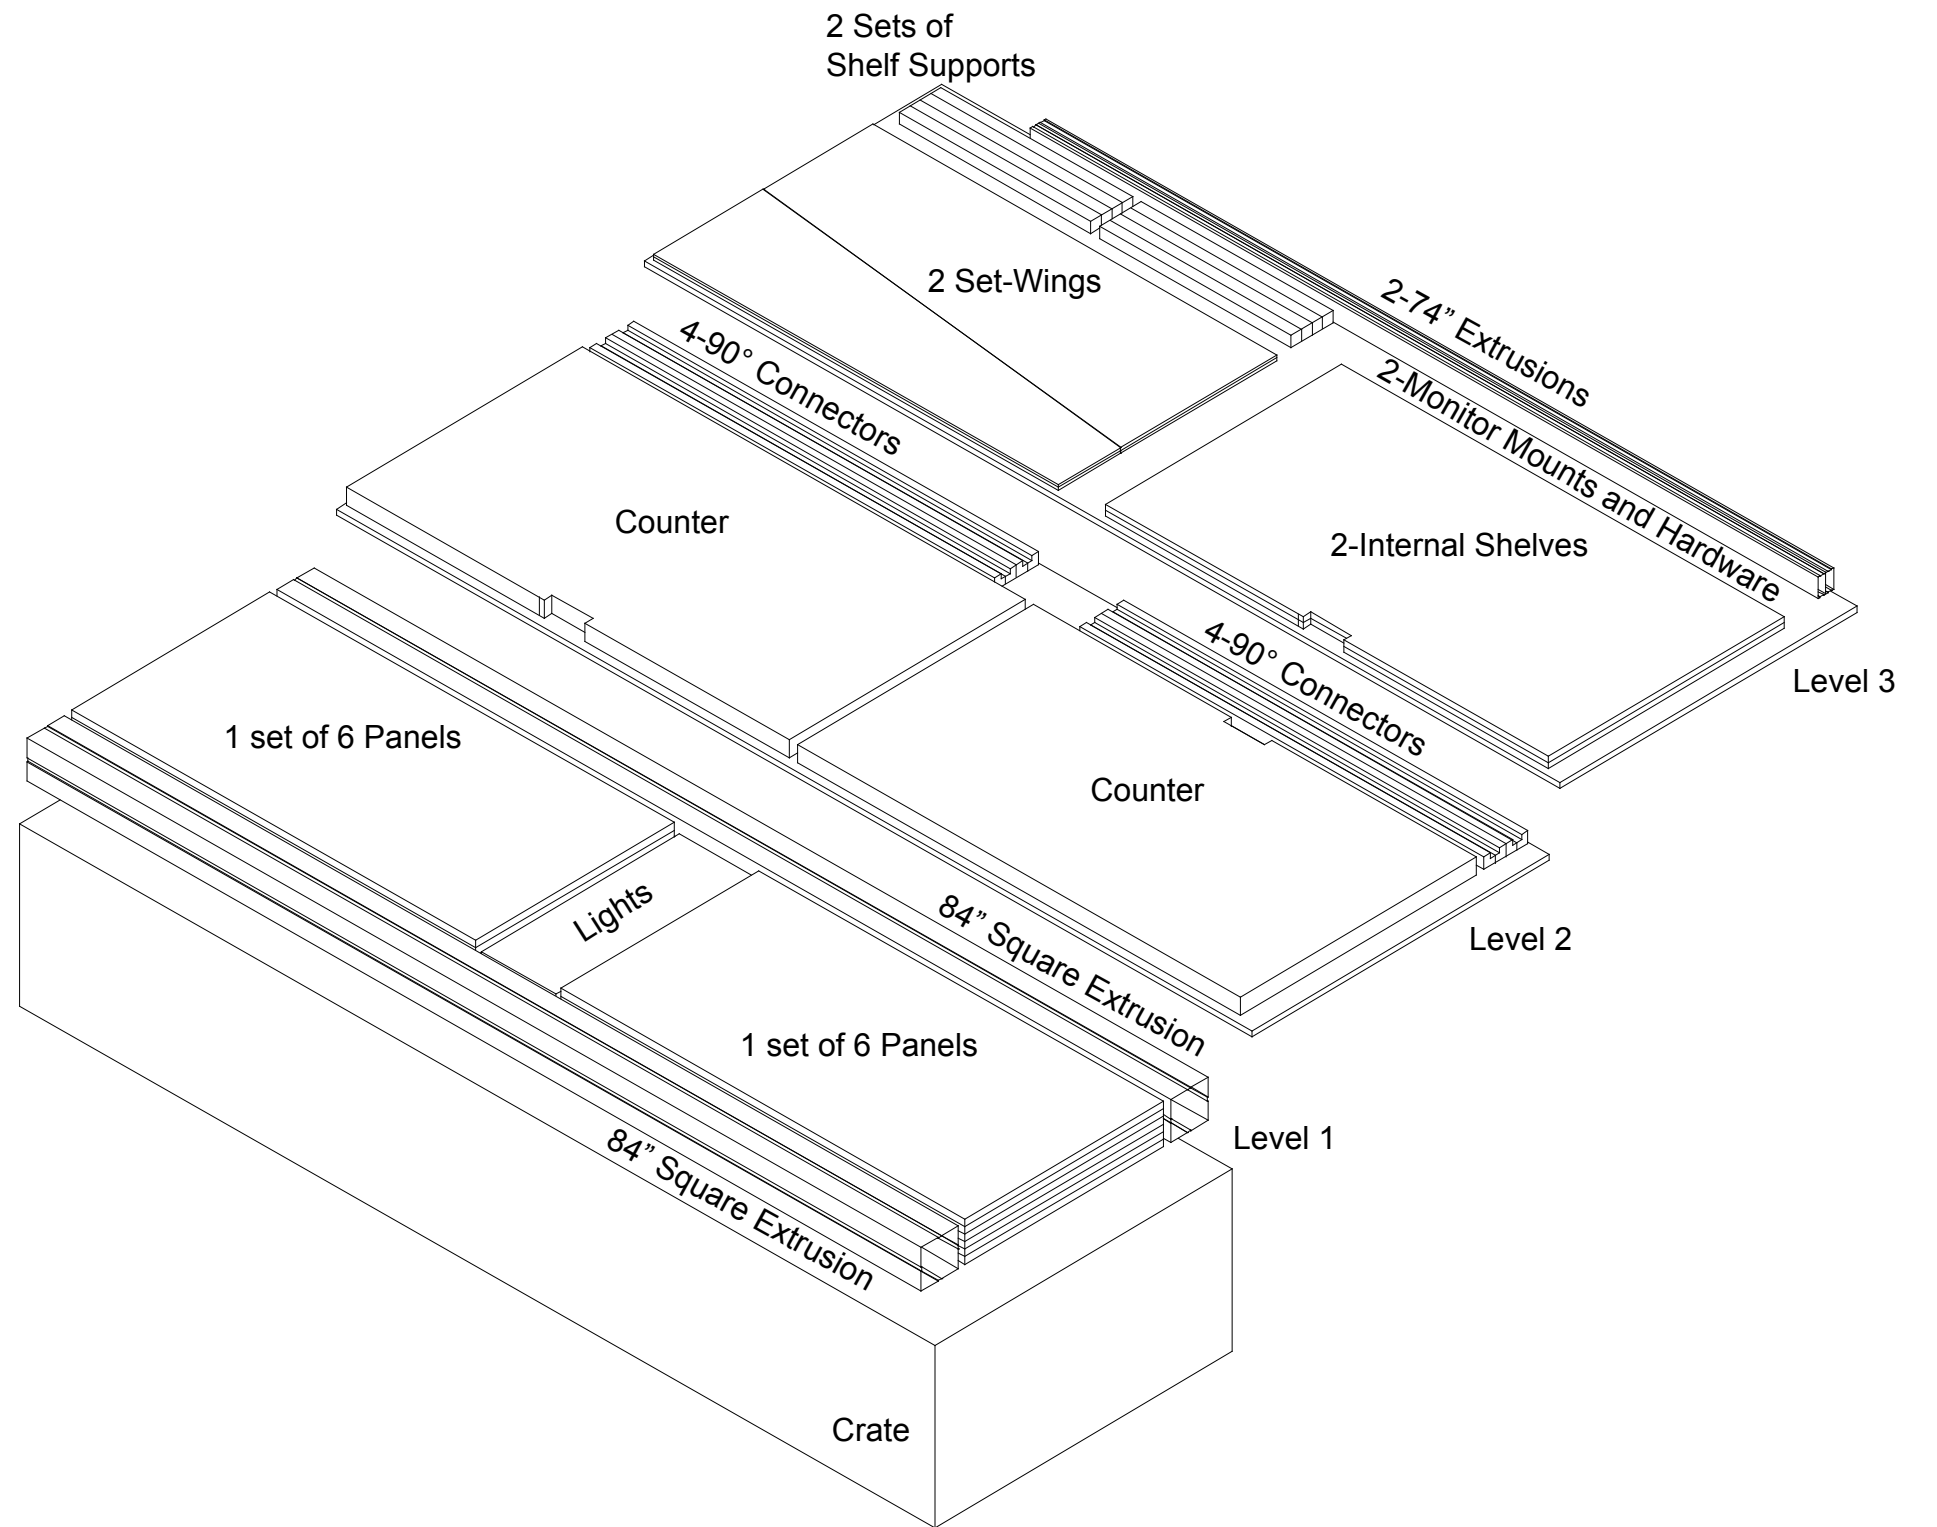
2 Sets of Shelf Supports

2 Set-Wings

2-74” Extrusions

2-Monitor Mounts and Hardware

2-Internal Shelves

Level 3

4-90° Connectors

Counter

4-90° Connectors

Counter

Level 2

1 set of 6 Panels

Lights

84” Square Extrusion

1 set of 6 Panels

Level 1

84” Square Extrusion

Crate